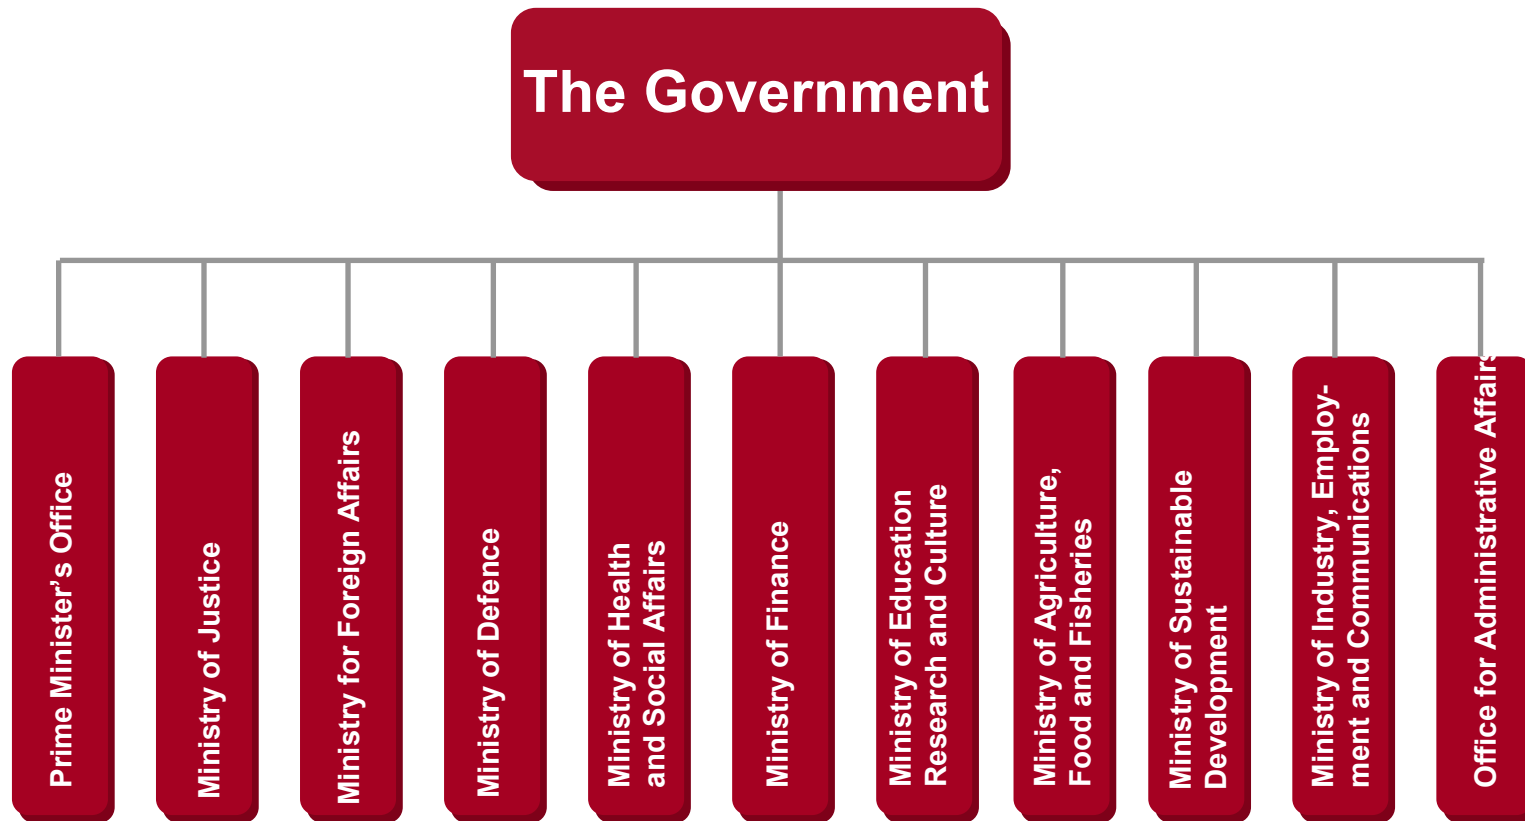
The Government

Prime Minister's Office

Ministry of Justice

Ministry for Foreign Affairs

Ministry of Defence

Ministry of Health and Social Affairs

Ministry of Finance

Ministry of Education Research and Culture

Ministry of Agriculture, Food and Fisheries

Ministry of Sustainable Development

Ministry of Industry, Employment and Communications

Office for Administrative Affair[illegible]